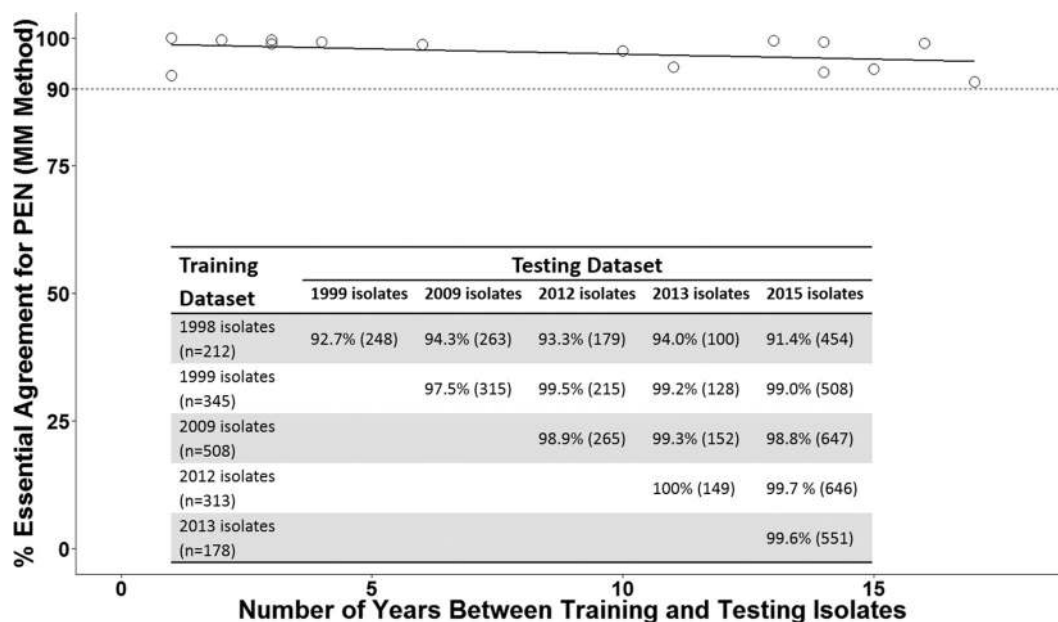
% Essential Agreement for PEN (MM Method)

100
90
75
50
25
0

| Training Dataset | 1999 isolates | 2009 isolates | 2012 isolates | 2013 isolates | 2015 isolates |
|---|---|---|---|---|---|
| 1998 isolates (n=212) | 92.7% (248) | 94.3% (263) | 93.3% (179) | 94.0% (100) | 91.4% (454) |
| 1999 isolates (n=345) | | 97.5% (315) | 99.5% (215) | 99.2% (128) | 99.0% (508) |
| 2009 isolates (n=508) | | | 98.9% (265) | 99.3% (152) | 98.8% (647) |
| 2012 isolates (n=313) | | | | 100% (149) | 99.7 % (646) |
| 2013 isolates (n=178) | | | | | 99.6% (551) |

Testing Dataset

0
5
10
15
Number of Years Between Training and Testing Isolates